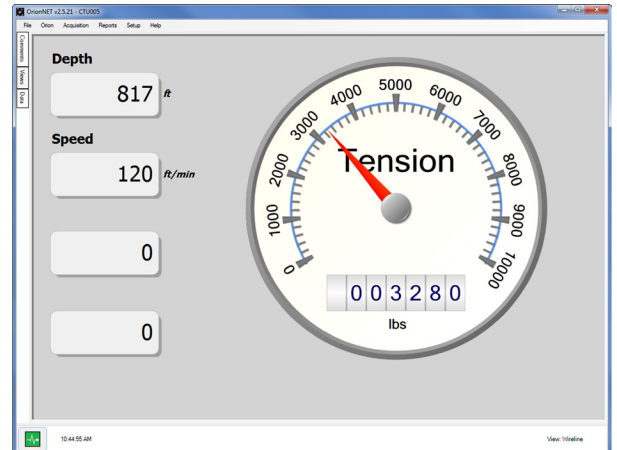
OrionNET v2.5.21 - CTU005

File Orion Acquisition Reports Setup Help

Comments Views Data

Depth

817 ft

Speed

120 ft/min

0

0

0 1000 2000 3000 4000 5000 6000 7000 8000 9000 10000

Tension

003280

lbs

10:44:55 AM

View: Wireline